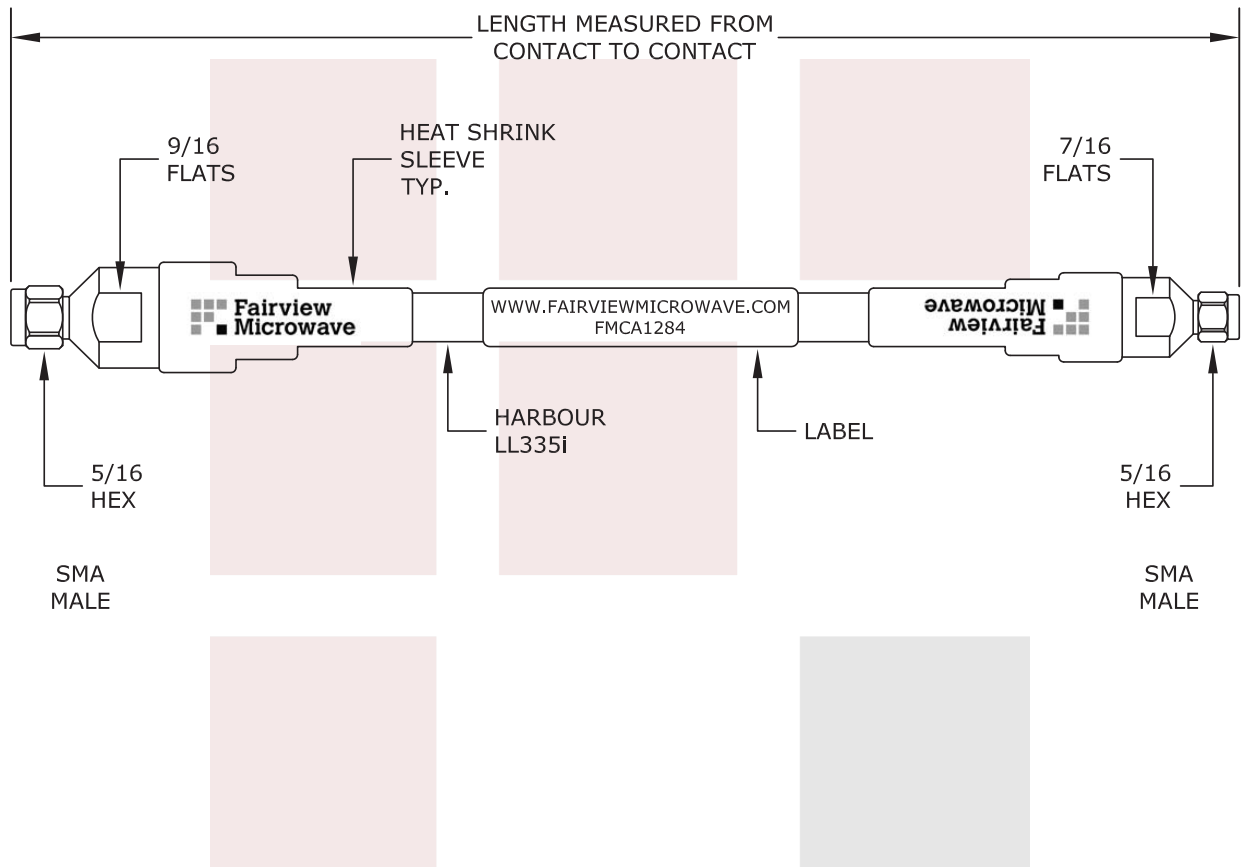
LENGTH MEASURED FROM CONTACT TO CONTACT

9/16
FLATS

HEAT SHRINK
SLEEVE
TYP.

7/16
FLATS

Fairview
Microwave

WWW.FAIRVIEWMICROWAVE.COM
FMCA1284

Fairview
Microwave

HARBOUR
LL335i

LABEL

5/16
HEX

5/16
HEX

SMA
MALE

SMA
MALE